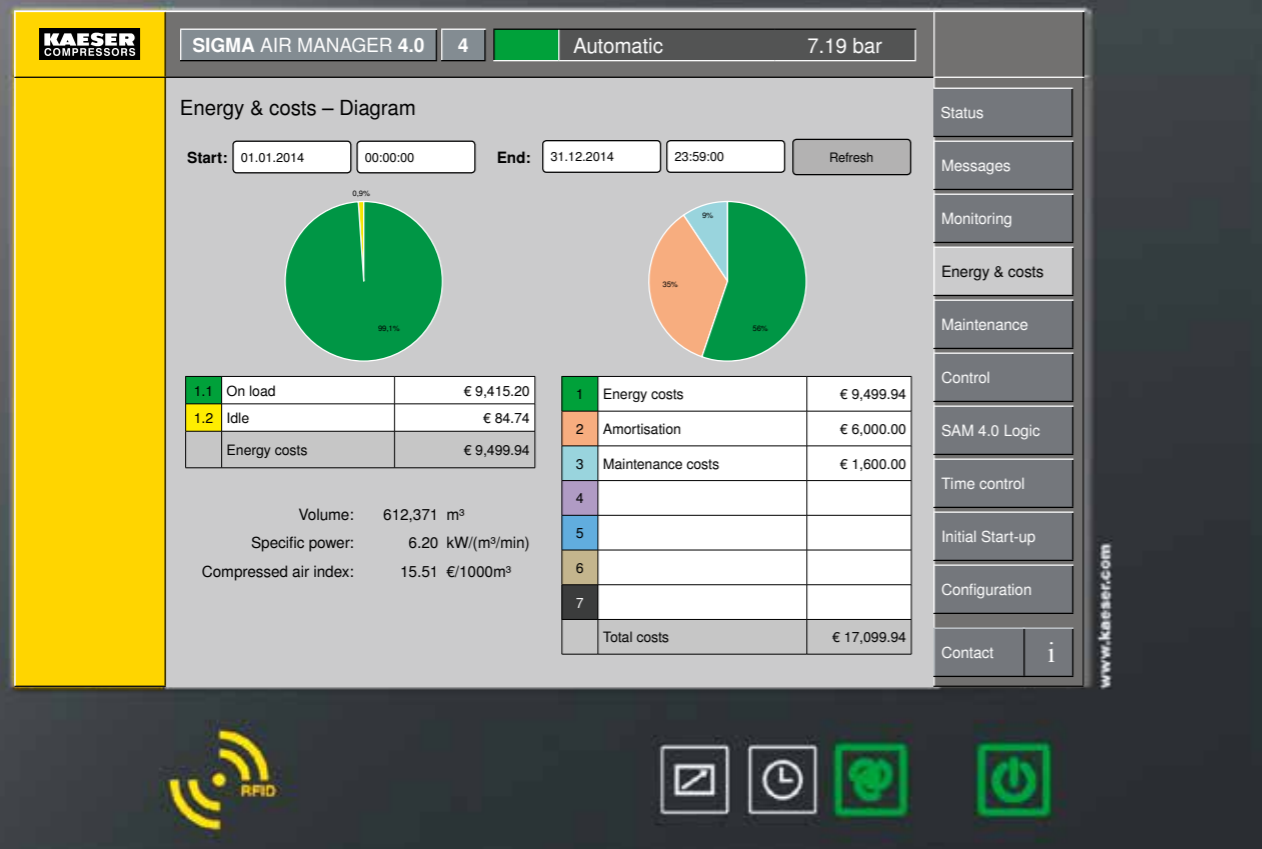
KAESER
COMPRESSORS

SIGMA AIR MANAGER 4.0 | 4 | Automatic 7.19 bar

Energy & costs – Diagram

Start: 01.01.2014 00:00:00 End: 31.12.2014 23:59:00 Refresh

0,9%
99,1%

9%
35%
56%

| 1.1 | On load | € 9,415.20 |
|---|---|---|
| 1.2 | Idle | € 84.74 |
| | Energy costs | € 9,499.94 |

| 1 | Energy costs | € 9,499.94 |
|---|---|---|
| 2 | Amortisation | € 6,000.00 |
| 3 | Maintenance costs | € 1,600.00 |
| 4 | | |
| 5 | | |
| 6 | | |
| 7 | | |
| | Total costs | € 17,099.94 |

Volume: 612,371 m³
Specific power: 6.20 kW/(m³/min)
Compressed air index: 15.51 €/1000m³

Status
Messages
Monitoring
Energy & costs
Maintenance
Control
SAM 4.0 Logic
Time control
Initial Start-up
Configuration
Contact
i

www.kaeser.com

RFID